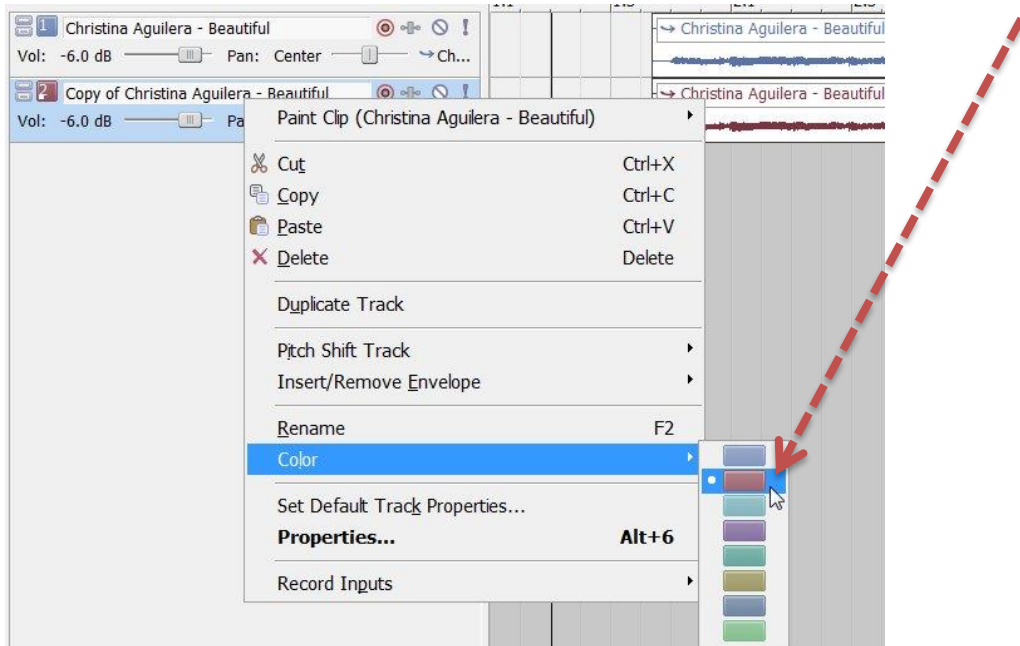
1 Christina Aguilera - Beautiful
Vol: -6.0 dB Pan: Center Ch...

2 Copy of Christina Aguilera - Beautiful
Vol: -6.0 dB Pa

Christina Aguilera - Beautiful
Christina Aguilera - Beautiful

Paint Clip (Christina Aguilera - Beautiful)

Cut Ctrl+X
Copy Ctrl+C
Paste Ctrl+V
Delete Delete

Duplicate Track

Pitch Shift Track
Insert/Remove Envelope

Rename F2
Color

Set Default Track Properties...
Properties... Alt+6

Record Inputs